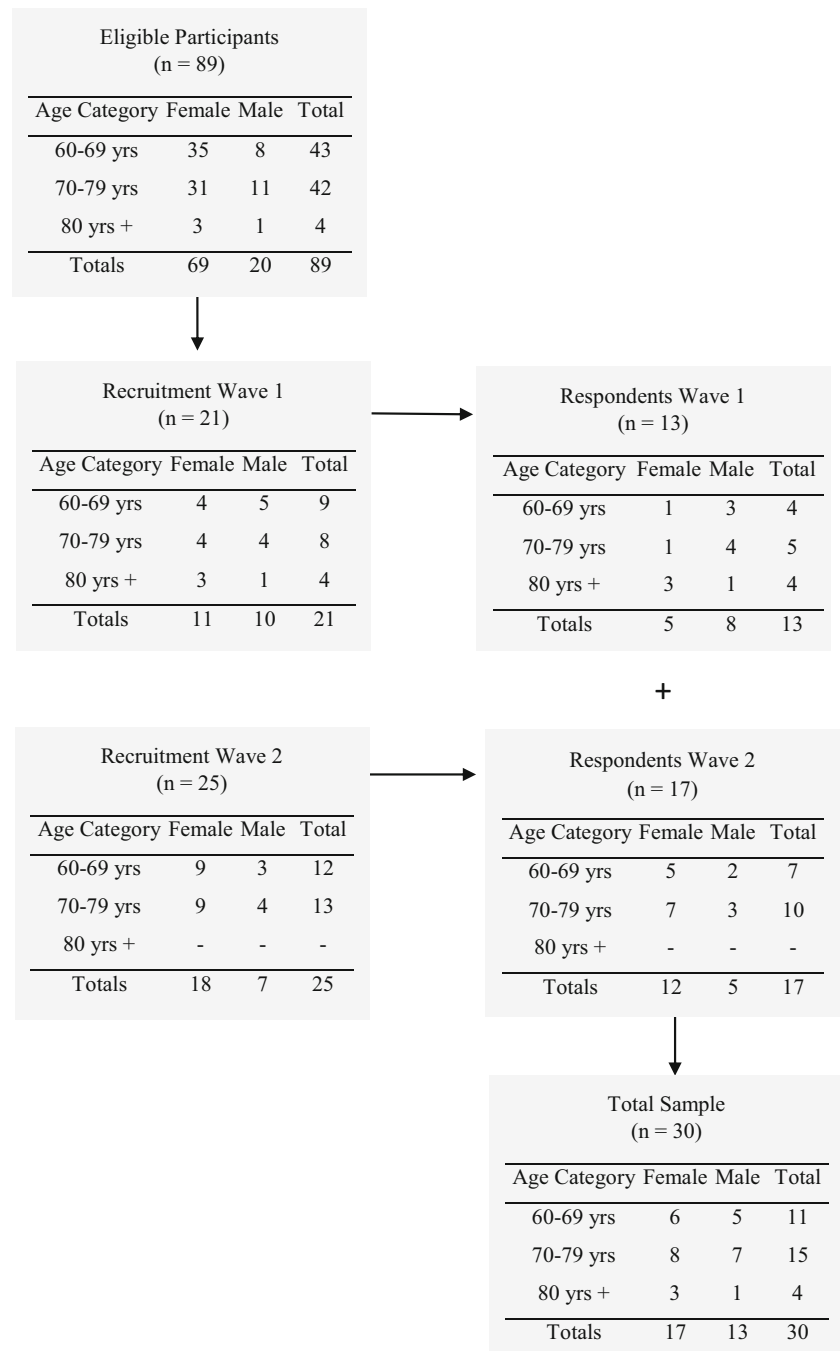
Eligible Participants
(n = 89)

| Age Category | Female | Male | Total |
|---|---|---|---|
| 60-69 yrs | 35 | 8 | 43 |
| 70-79 yrs | 31 | 11 | 42 |
| 80 yrs + | 3 | 1 | 4 |
| Totals | 69 | 20 | 89 |

Recruitment Wave 1
(n = 21)

| Age Category | Female | Male | Total |
|---|---|---|---|
| 60-69 yrs | 4 | 5 | 9 |
| 70-79 yrs | 4 | 4 | 8 |
| 80 yrs + | 3 | 1 | 4 |
| Totals | 11 | 10 | 21 |

Respondents Wave 1
(n = 13)

| Age Category | Female | Male | Total |
|---|---|---|---|
| 60-69 yrs | 1 | 3 | 4 |
| 70-79 yrs | 1 | 4 | 5 |
| 80 yrs + | 3 | 1 | 4 |
| Totals | 5 | 8 | 13 |

+

Recruitment Wave 2
(n = 25)

| Age Category | Female | Male | Total |
|---|---|---|---|
| 60-69 yrs | 9 | 3 | 12 |
| 70-79 yrs | 9 | 4 | 13 |
| 80 yrs + | - | - | - |
| Totals | 18 | 7 | 25 |

Respondents Wave 2
(n = 17)

| Age Category | Female | Male | Total |
|---|---|---|---|
| 60-69 yrs | 5 | 2 | 7 |
| 70-79 yrs | 7 | 3 | 10 |
| 80 yrs + | - | - | - |
| Totals | 12 | 5 | 17 |

Total Sample
(n = 30)

| Age Category | Female | Male | Total |
|---|---|---|---|
| 60-69 yrs | 6 | 5 | 11 |
| 70-79 yrs | 8 | 7 | 15 |
| 80 yrs + | 3 | 1 | 4 |
| Totals | 17 | 13 | 30 |